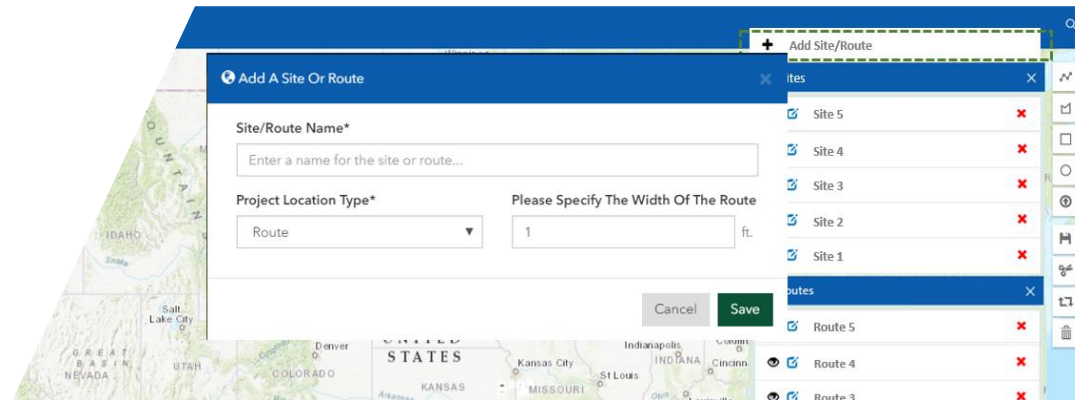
Add Site/Route

Add A Site Or Route

Site/Route Name*

Enter a name for the site or route...

Project Location Type*

Route

Please Specify The Width Of The Route

1

ft.

Cancel

Save

ites

Site 5

Site 4

Site 3

Site 2

Site 1

outes

Route 5

Route 4

Route 3

IDAHO

Salt Lake City

GREAT BASIN

NEVADA

UTAH

COLORADO

Denver

UNITED STATES

KANSAS

Kansas City

MISSOURI

St Louis

Indianapolis

INDIANA

Cincinn

Winnipeg